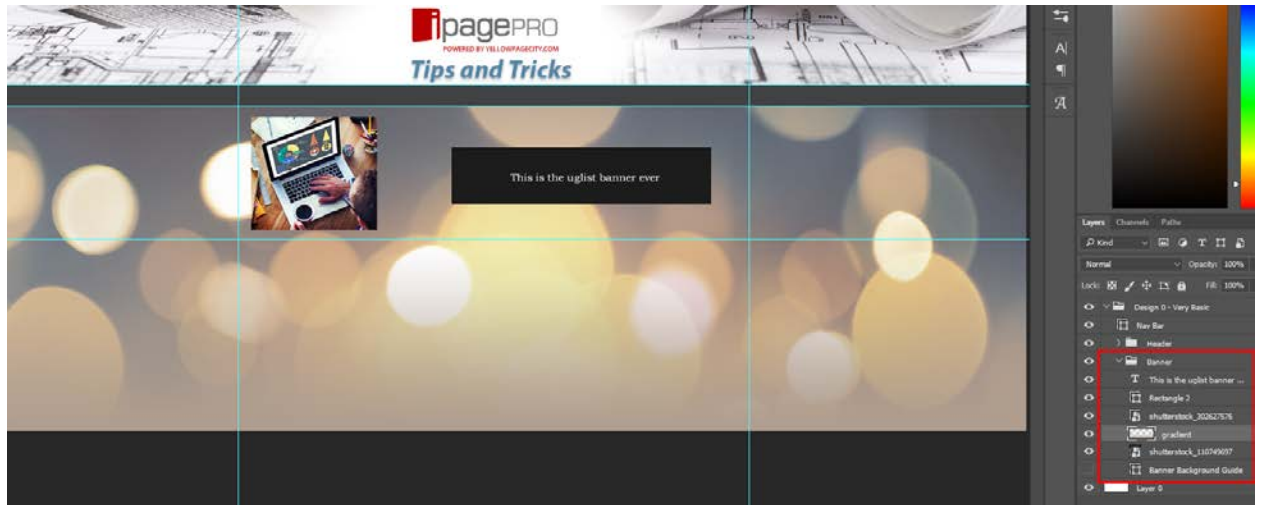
ipagePRO
POWERED BY YELLOWPAGECITY.COM
Tips and Tricks

This is the uglist banner ever

Layers Channels Paths
Kind
Normal Opacity: 100%
Lock: Fill: 100%
Design 0 - Very Basic
Nav Bar
Header
Banner
This is the uglist banner ...
Rectangle 2
shutterstock_302627576
gradient
shutterstock_110749037
Banner Background Guide
Layer 0